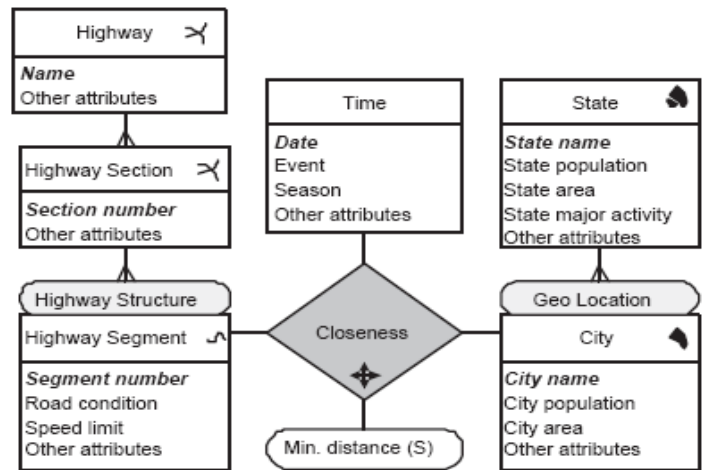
Highway
Name
Other attributes

Highway Section
Section number
Other attributes

Highway Structure

Highway Segment
Segment number
Road condition
Speed limit
Other attributes

Time
Date
Event
Season
Other attributes

Closeness

Min. distance (S)

State
State name
State population
State area
State major activity
Other attributes

Geo Location

City
City name
City population
City area
Other attributes